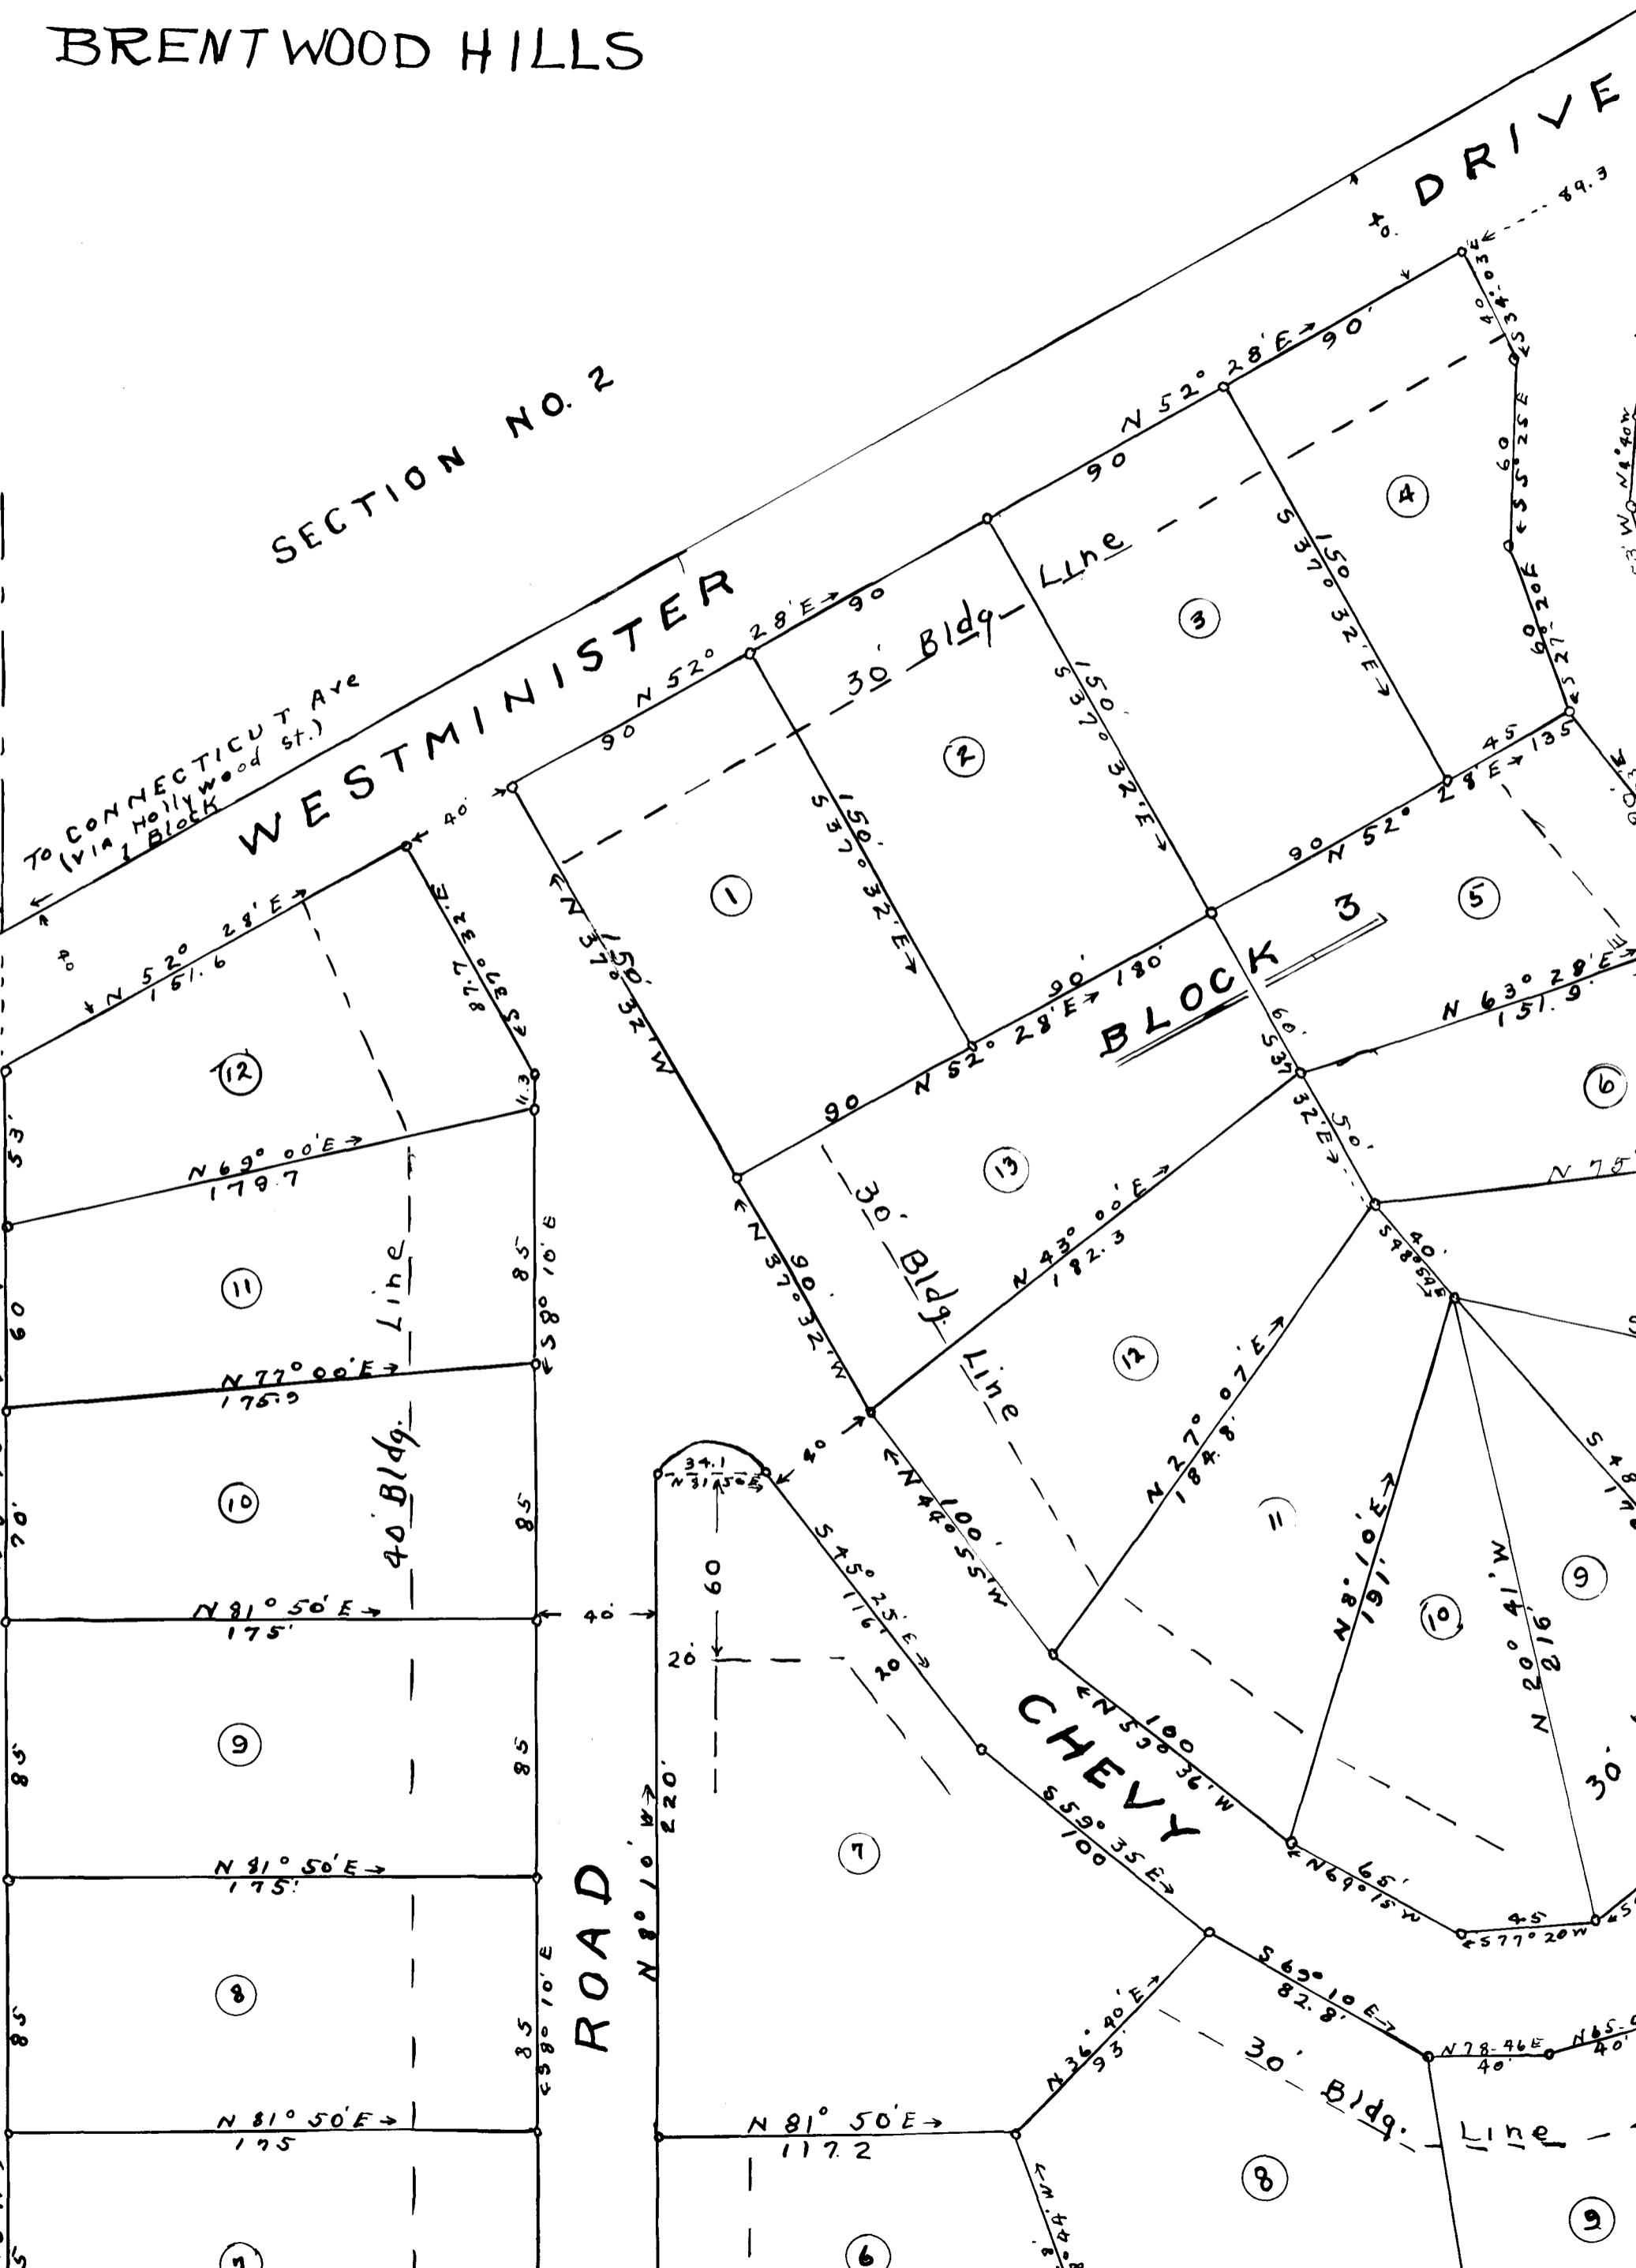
BRENTWOOD HILLS

SECTION NO. 2

WESTMINISTER DRIVE

To CONNECTICUT Ave (via Hollywood st.) 1 Block

BLOCK 3

CHEVY

ROAD

N 52° 28' E → 90
N 52° 28' E → 90
N 52° 28' E → 90
90
90
90
40'
40
89.3
S 34° 03' E
60 S 5° 25' E
90 S 27° 20' E
45 135
N 4° 40' W
S 37° 32' E 150
S 37° 32' E 150'
S 37° 32' E 150'
N 37° 32' W 150'
30' Bldg. Line
90 N 52° 28' E
90' N 52° 28' E → 180'
90
60' S 37° 32' E 50'
N 63° 28' E
151.9
N 75
S 48° 54' E 40'
N 43° 00' E → 182.3
N 27° 07' E → 184.8'
N 8° 10' E 191'
N 20° 41' W 216'
N 37° 32' W 90'
30' Bldg. Line
N 40° 55' W 100'
N 53° 36' W 100
N 69° 15' W 65'
45
S 77° 20' W
30'
N 52° 28' E → 151.6
S 37° 32' E 87.7
11.3
N 69° 00' E → 179.7
N 77° 00' E → 175.9
N 81° 50' E → 175'
N 81° 50' E → 175'
N 81° 50' E → 175
S 8° 10' E 85
85
85
S 8° 10' E 85
40 Bldg. Line
40
53'
60
70'
85
85
40'
34.1 N 31° 50' E
40
60
20'
N 8° 10' W 220'
S 45° 25' E 116'
20
S 59° 35' E 100
S 69° 10' E 82.8'
N 78-46 E 40'
N 65 40'
N 36° 40' E 93'
N 81° 50' E → 117.2
30' Bldg. Line
N 8° 44' W

1 2 3 4 5 6 12 11 10 9 8 7 13 12 11 10 9 7 6 8 9